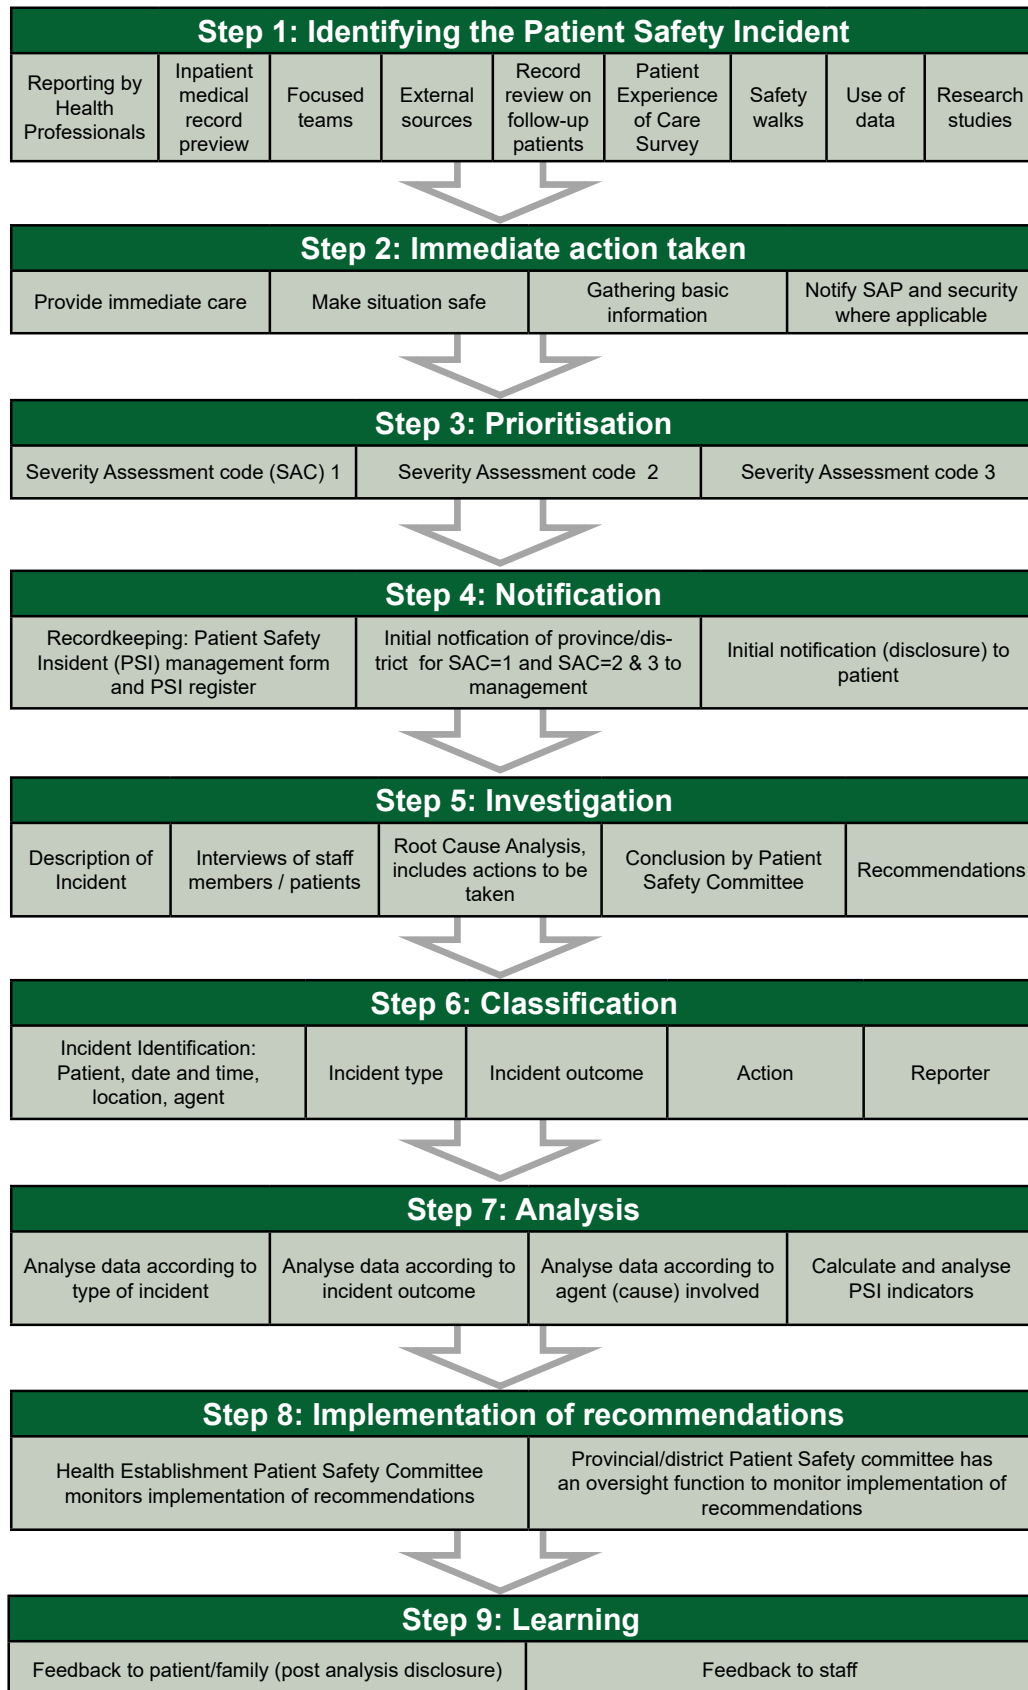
Step 1: Identifying the Patient Safety Incident

Reporting by Health Professionals

Inpatient medical record preview

Focused teams

External sources

Record review on follow-up patients

Patient Experience of Care Survey

Safety walks

Use of data

Research studies

Step 2: Immediate action taken

Provide immediate care

Make situation safe

Gathering basic information

Notify SAP and security where applicable

Step 3: Prioritisation

Severity Assessment code (SAC) 1

Severity Assessment code 2

Severity Assessment code 3

Step 4: Notification

Recordkeeping: Patient Safety Incident (PSI) management form and PSI register

Initial notfication of province/district for SAC=1 and SAC=2 & 3 to management

Initial notification (disclosure) to patient

Step 5: Investigation

Description of Incident

Interviews of staff members / patients

Root Cause Analysis, includes actions to be taken

Conclusion by Patient Safety Committee

Recommendations

Step 6: Classification

Incident Identification: Patient, date and time, location, agent

Incident type

Incident outcome

Action

Reporter

Step 7: Analysis

Analyse data according to type of incident

Analyse data according to incident outcome

Analyse data according to agent (cause) involved

Calculate and analyse PSI indicators

Step 8: Implementation of recommendations

Health Establishment Patient Safety Committee monitors implementation of recommendations

Provincial/district Patient Safety committee has an oversight function to monitor implementation of recommendations

Step 9: Learning

Feedback to patient/family (post analysis disclosure)

Feedback to staff